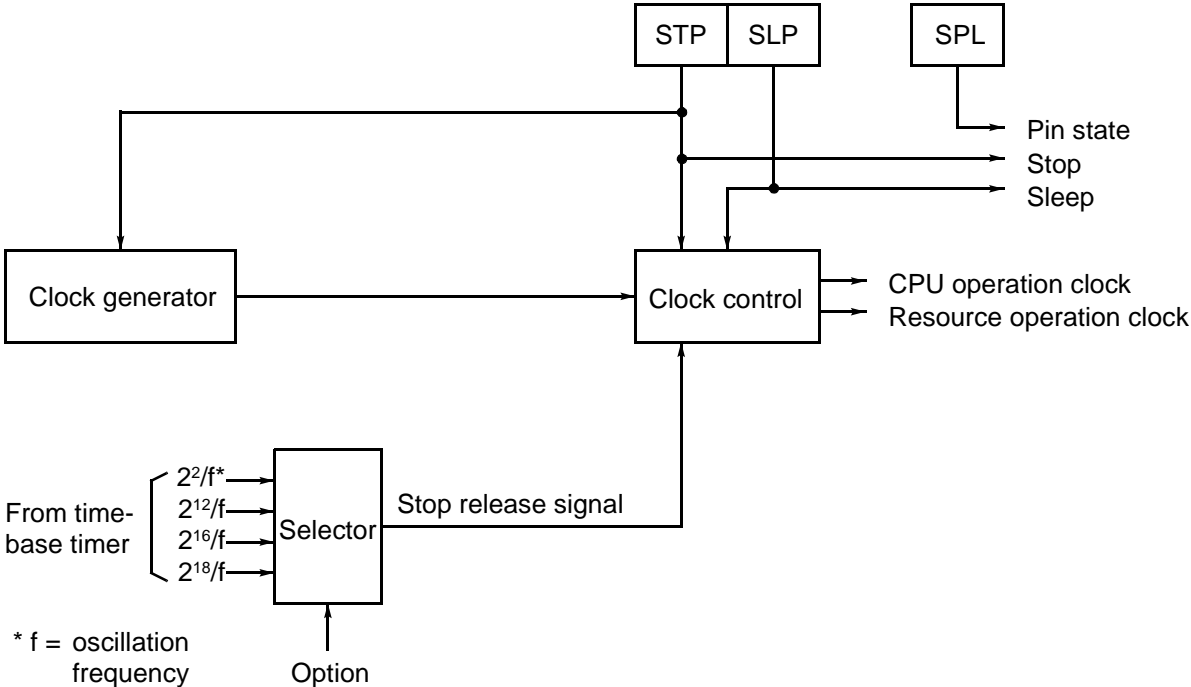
STP SLP SPL

Pin state
Stop
Sleep

Clock generator

Clock control

CPU operation clock
Resource operation clock

From timebase timer

$2^2/f^*$
$2^{12}/f$
$2^{16}/f$
$2^{18}/f$

Selector

Stop release signal

Option

* f = oscillation frequency